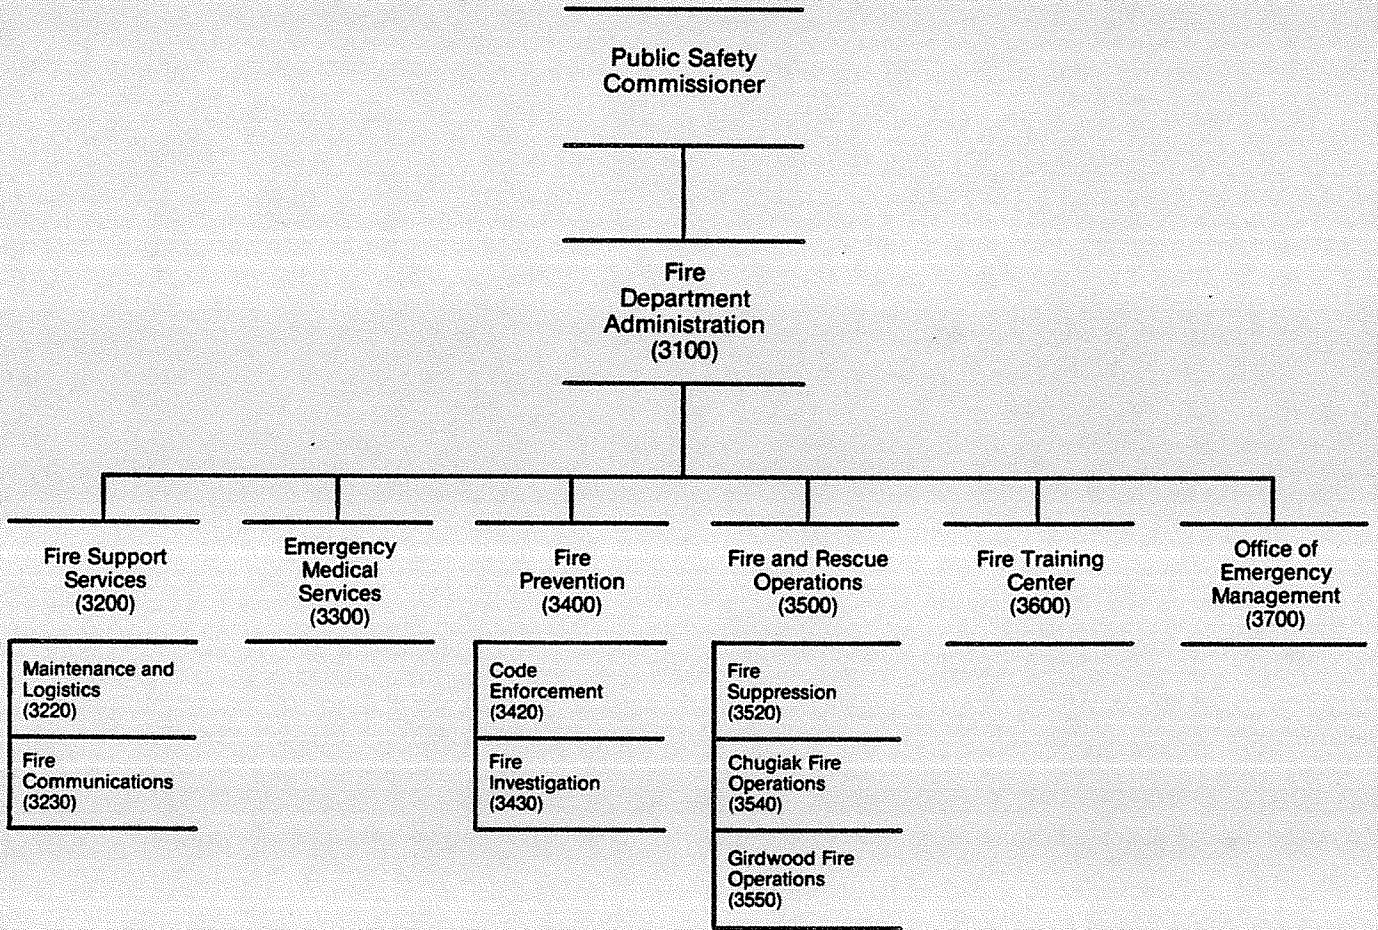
Public Safety Commissioner

Fire Department Administration (3100)

Fire Support Services (3200)

Maintenance and Logistics (3220)

Fire Communications (3230)

Emergency Medical Services (3300)

Fire Prevention (3400)

Code Enforcement (3420)

Fire Investigation (3430)

Fire and Rescue Operations (3500)

Fire Suppression (3520)

Chugiak Fire Operations (3540)

Girdwood Fire Operations (3550)

Fire Training Center (3600)

Office of Emergency Management (3700)